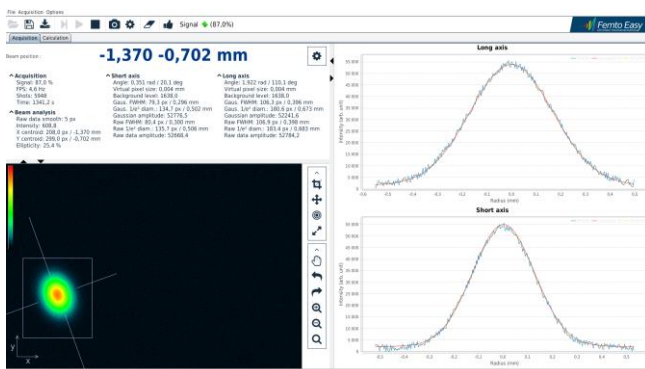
File Acquisition Options

Signal (87,0%)

Femto Easy

Acquisition Calculation

Beam position :

-1,370 -0,702 mm

Acquisition
Signal: 87,0 %
FPS: 4,6 Hz
Shots: 5948
Time: 1342,2 s

Beam analysis
Raw data smooth: 5 px
Intensity: 608,8
X centroid: 208,0 px / -1,370 mm
Y centroid: 299,0 px / -0,702 mm
Ellipticity: 25,4 %

Short axis
Angle: 0,351 rad / 20,1 deg
Virtual pixel size: 0,004 mm
Background level: 1638,0
Gaus. FWHM: 79,3 px / 0,296 mm
Gaus. 1/e² diam.: 134,7 px / 0,502 mm
Gaussian amplitude: 52776,5
Raw FWHM: 80,4 px / 0,300 mm
Raw 1/e² diam.: 135,1 px / 0,506 mm
Raw data amplitude: 52668,4

Long axis
Angle: 1,922 rad / 110,1 deg
Virtual pixel size: 0,004 mm
Background level: 1638,0
Gaus. FWHM: 106,3 px / 0,396 mm
Gaus. 1/e² diam.: 180,6 px / 0,673 mm
Gaussian amplitude: 52241,6
Raw FWHM: 106,9 px / 0,398 mm
Raw 1/e² diam.: 183,4 px / 0,683 mm
Raw data amplitude: 52784,2

y
x

Long axis

Intensity (arb. unit)

Radius (mm)

Short axis

Intensity (arb. unit)

Radius (mm)